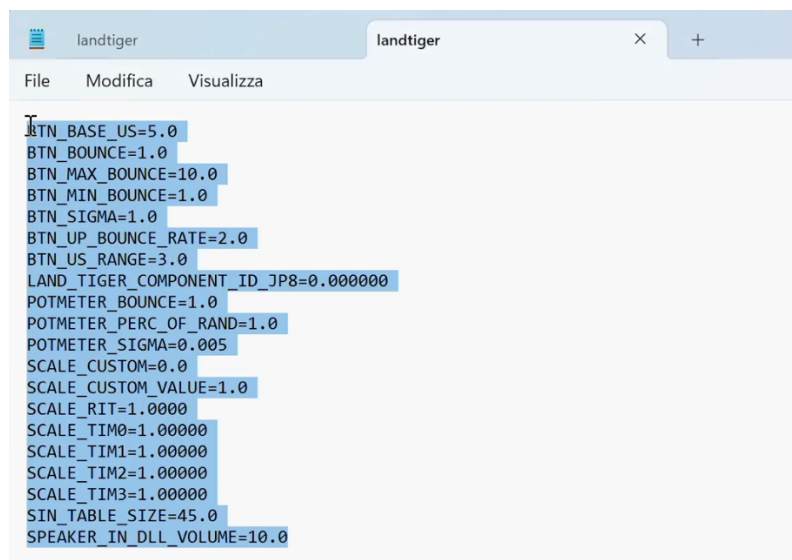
landtiger
landtiger
×
+
File
Modifica
Visualizza

BTN_BASE_US=5.0
BTN_BOUNCE=1.0
BTN_MAX_BOUNCE=10.0
BTN_MIN_BOUNCE=1.0
BTN_SIGMA=1.0
BTN_UP_BOUNCE_RATE=2.0
BTN_US_RANGE=3.0
LAND_TIGER_COMPONENT_ID_JP8=0.000000
POTMETER_BOUNCE=1.0
POTMETER_PERC_OF_RAND=1.0
POTMETER_SIGMA=0.005
SCALE_CUSTOM=0.0
SCALE_CUSTOM_VALUE=1.0
SCALE_RIT=1.0000
SCALE_TIM0=1.00000
SCALE_TIM1=1.00000
SCALE_TIM2=1.00000
SCALE_TIM3=1.00000
SIN_TABLE_SIZE=45.0
SPEAKER_IN_DLL_VOLUME=10.0